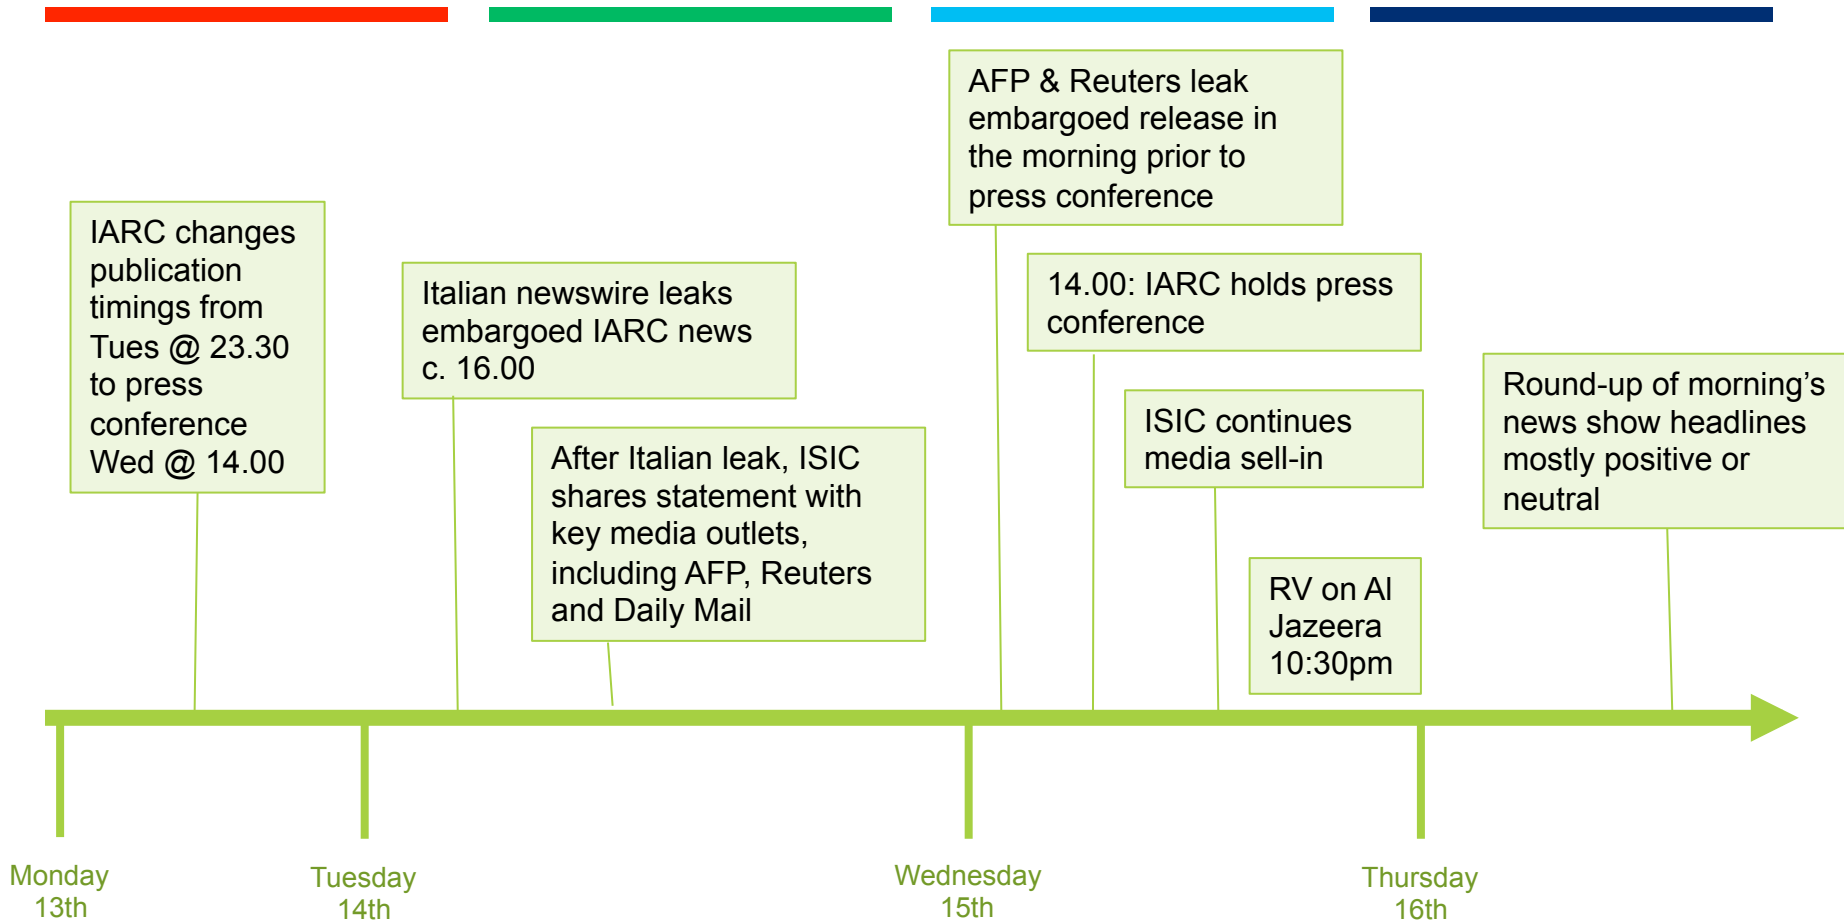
AFP & Reuters leak embargoed release in the morning prior to press conference

IARC changes publication timings from Tues @ 23.30 to press conference Wed @ 14.00

Italian newswire leaks embargoed IARC news c. 16.00

14.00: IARC holds press conference

After Italian leak, ISIC shares statement with key media outlets, including AFP, Reuters and Daily Mail

ISIC continues media sell-in

Round-up of morning's news show headlines mostly positive or neutral

RV on Al Jazeera 10:30pm

Monday 13th

Tuesday 14th

Wednesday 15th

Thursday 16th